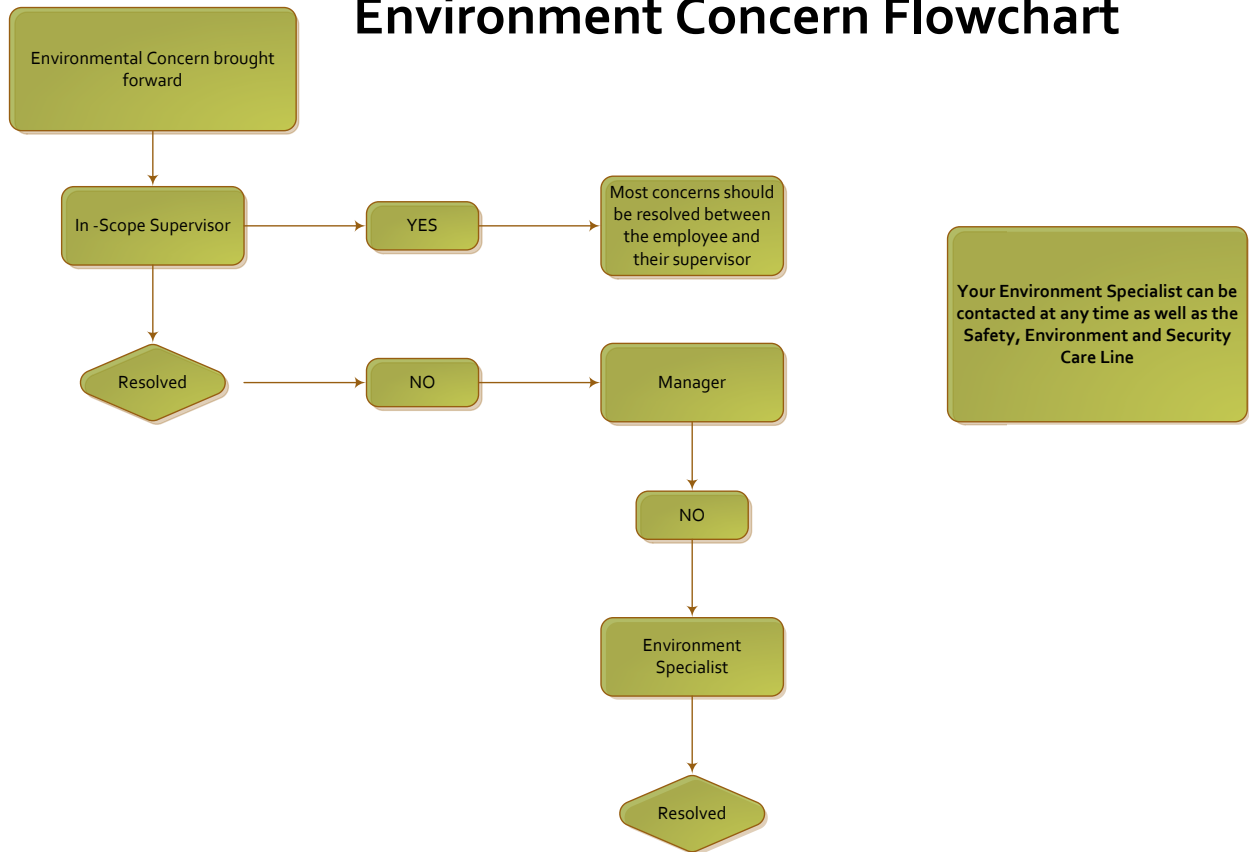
Environment Concern Flowchart

Environmental Concern brought forward

In -Scope Supervisor

YES

Most concerns should be resolved between the employee and their supervisor

Your Environment Specialist can be contacted at any time as well as the Safety, Environment and Security Care Line

Resolved

NO

Manager

NO

Environment Specialist

Resolved